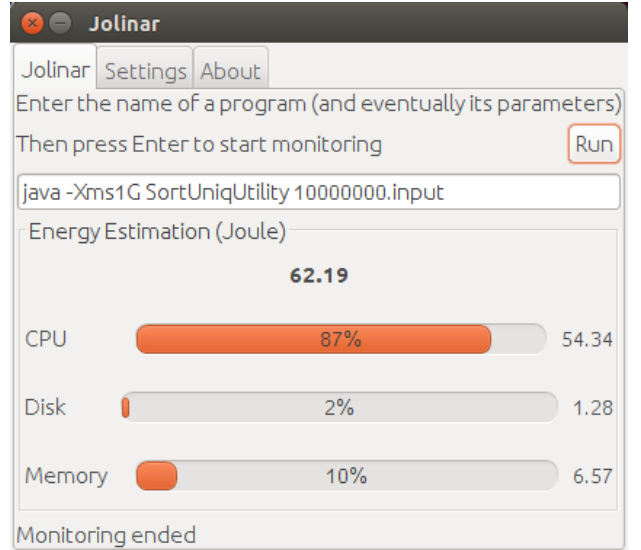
Jolinar

Jolinar Settings About

Enter the name of a program (and eventually its parameters)

Then press Enter to start monitoring Run

java -Xms1G SortUniqUtility 10000000.input

Energy Estimation (Joule)

62.19

CPU 87% 54.34

Disk 2% 1.28

Memory 10% 6.57

Monitoring ended